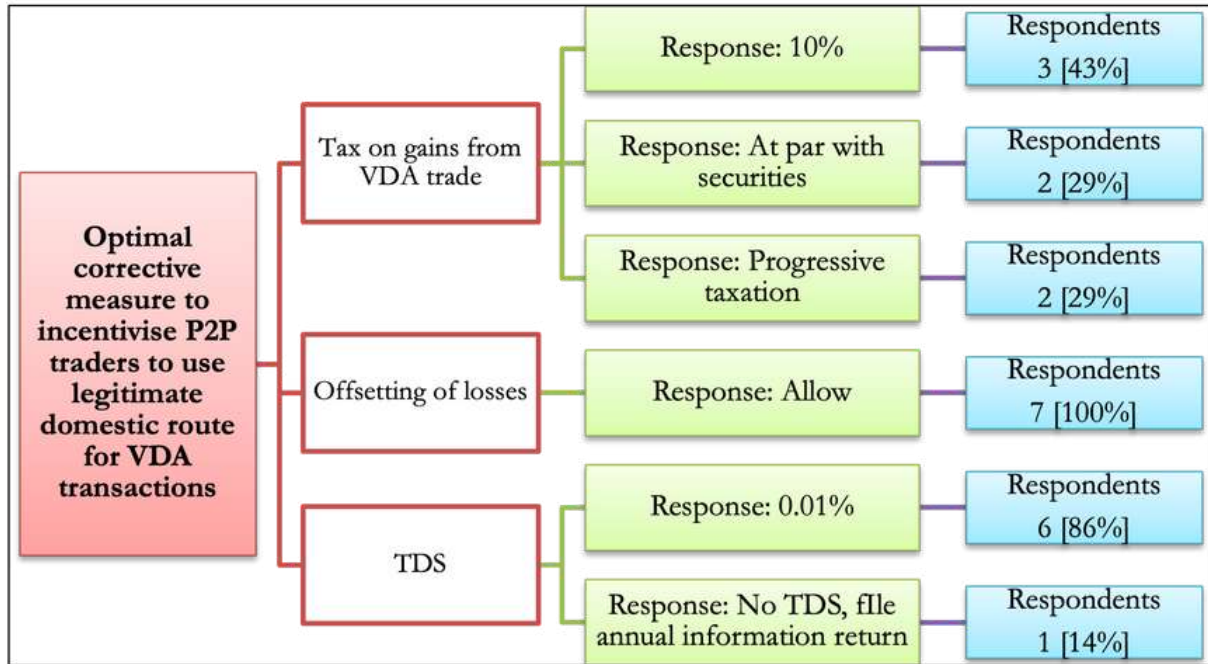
Optimal corrective measure to incentivise P2P traders to use legitimate domestic route for VDA transactions

Tax on gains from VDA trade

Response: 10%

Respondents 3 [43%]

Response: At par with securities

Respondents 2 [29%]

Response: Progressive taxation

Respondents 2 [29%]

Offsetting of losses

Response: Allow

Respondents 7 [100%]

TDS

Response: 0.01%

Respondents 6 [86%]

Response: No TDS, fIle annual information return

Respondents 1 [14%]